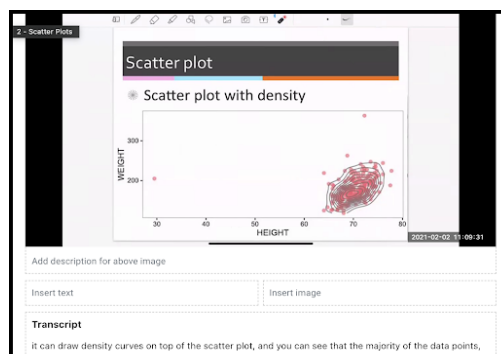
2 - Scatter Plots

Scatter plot

Scatter plot with density

300
200
WEIGHT
30
40
50
60
70
80
HEIGHT

2021-02-02 11:09:31

Add description for above image

Insert text

Insert image

Transcript

it can draw density curves on top of the scatter plot, and you can see that the majority of the data points,